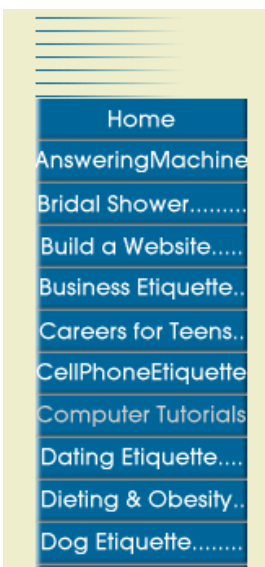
Home
AnsweringMachine
Bridal Shower.........
Build a Website.....
Business Etiquette..
Careers for Teens..
CellPhoneEtiquette
Computer Tutorials
Dating Etiquette....
Dieting & Obesity..
Dog Etiquette........